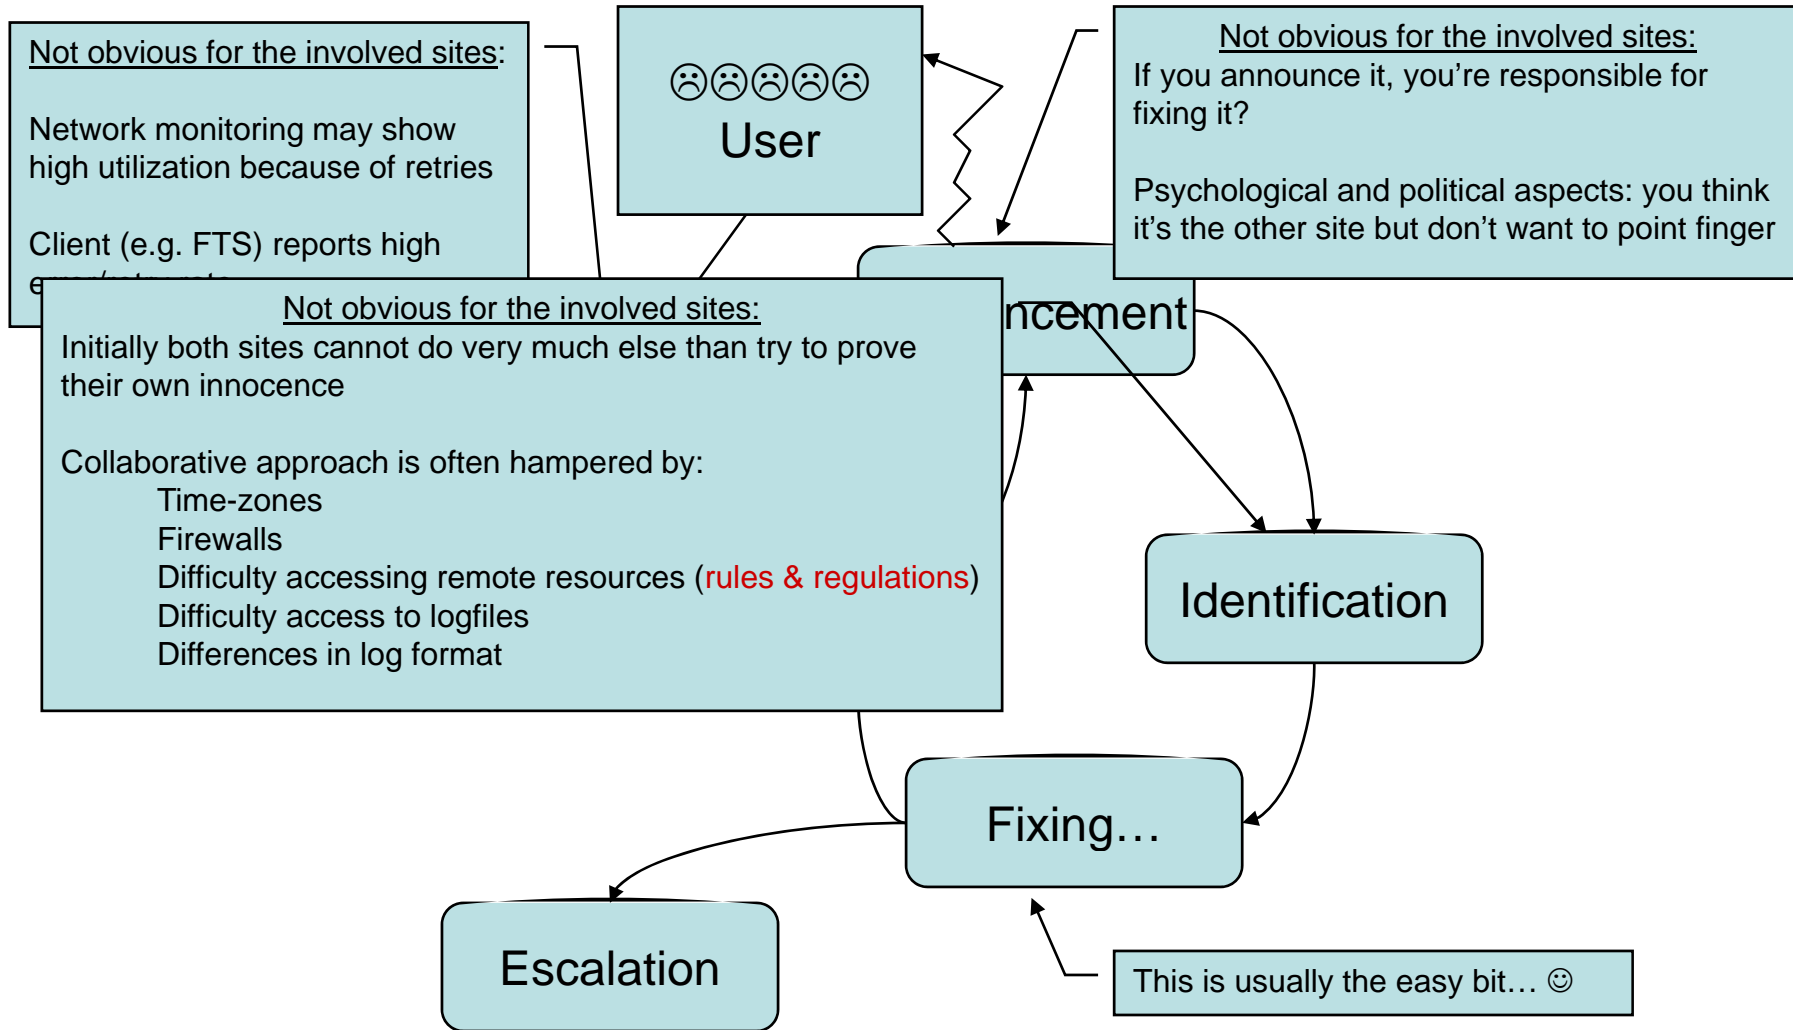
Not obvious for the involved sites:

Network monitoring may show high utilization because of retries

Client (e.g. FTS) reports high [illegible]

☹☹☹☹☹
User

Not obvious for the involved sites:
If you announce it, you're responsible for fixing it?

Psychological and political aspects: you think it's the other site but don't want to point finger

Not obvious for the involved sites:
Initially both sites cannot do very much else than try to prove their own innocence

Collaborative approach is often hampered by:
Time-zones
Firewalls
Difficulty accessing remote resources (rules & regulations)
Difficulty access to logfiles
Differences in log format

ncement

Identification

Fixing…

Escalation

This is usually the easy bit… ☺